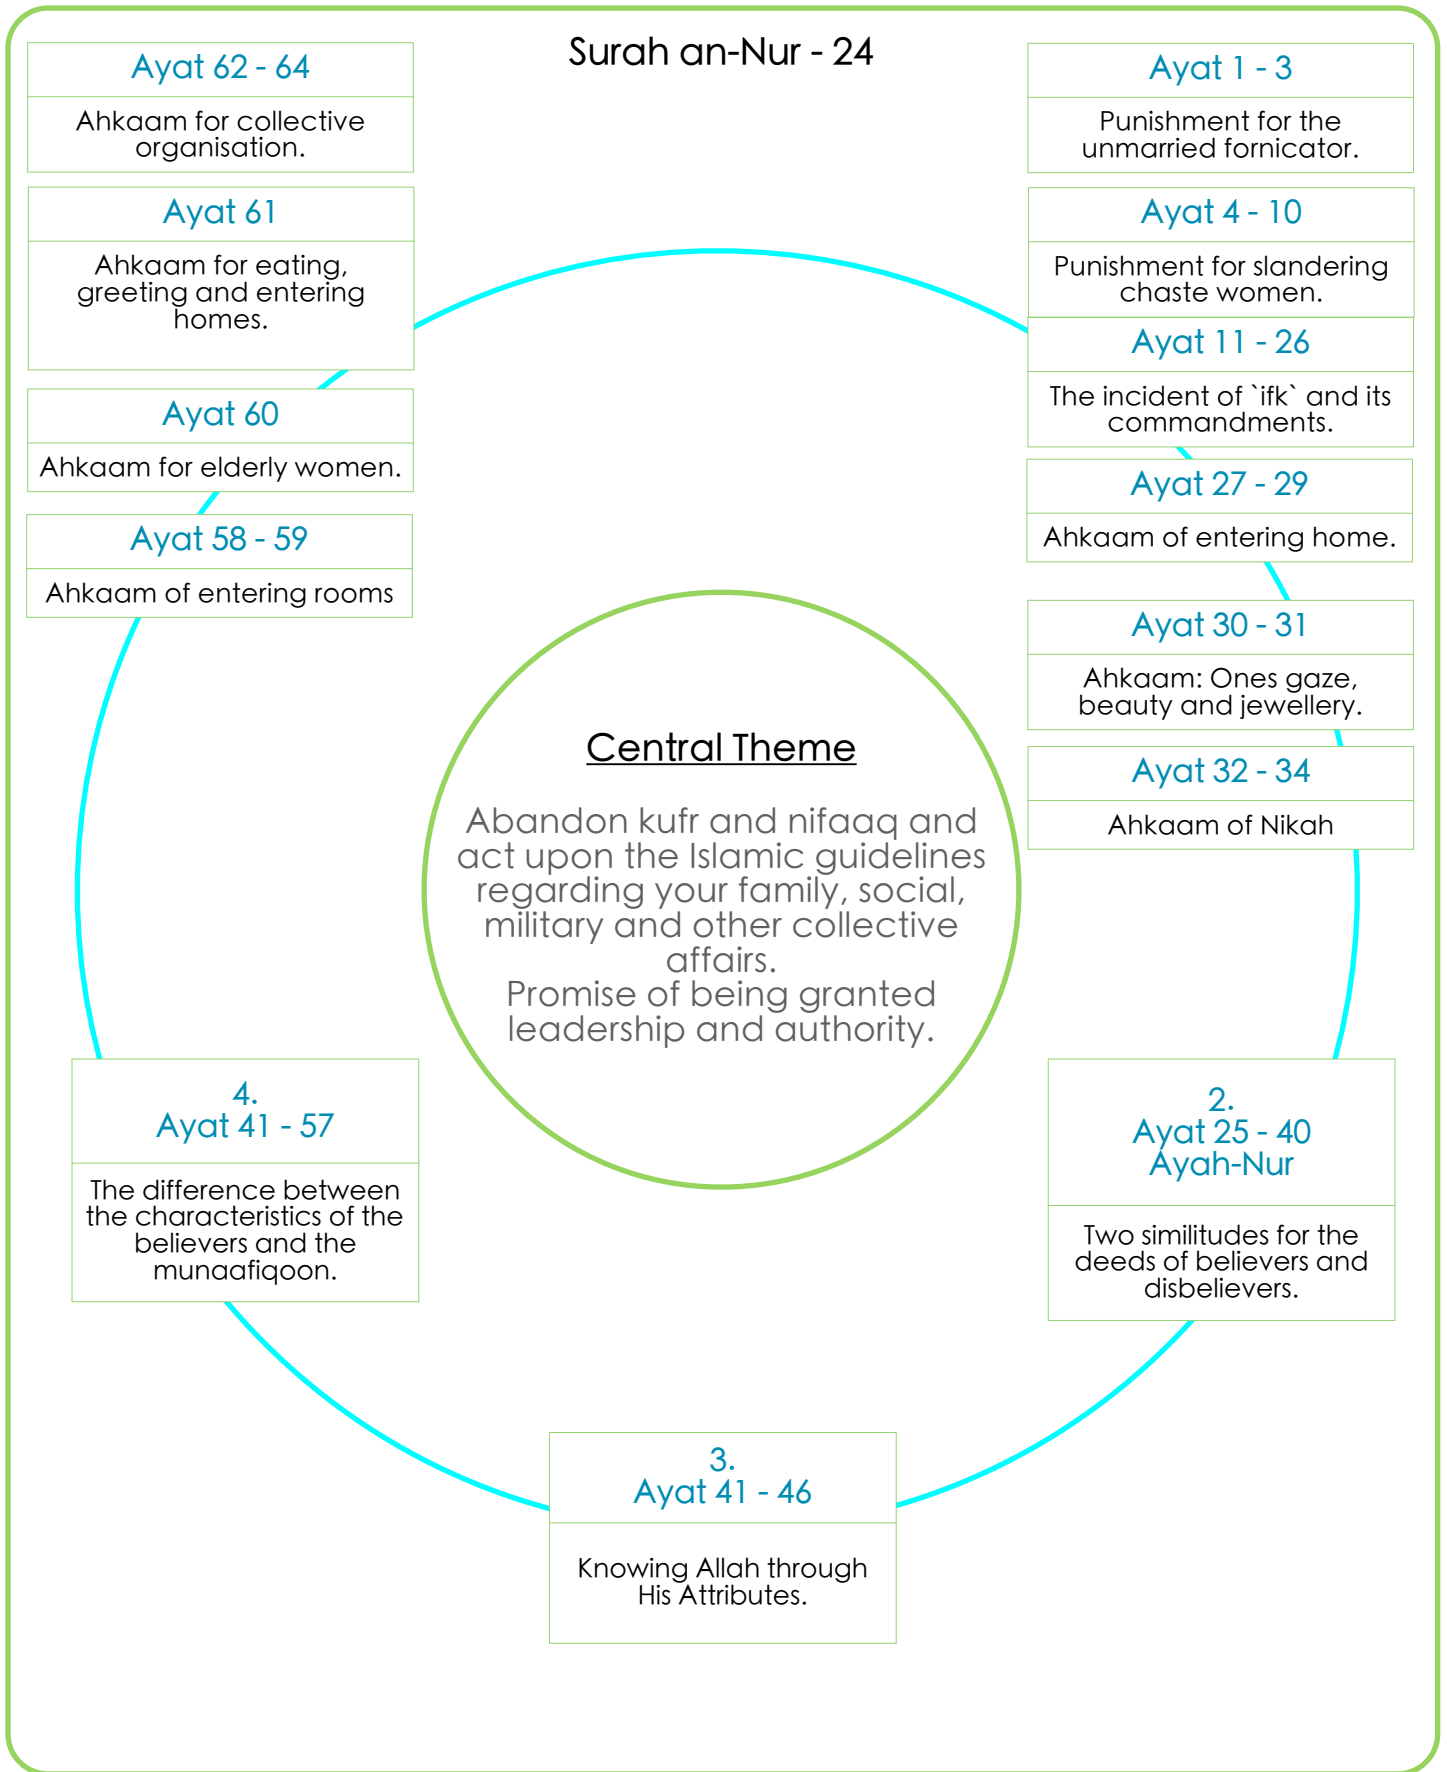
Surah an-Nur - 24

Ayat 62 - 64

Ahkaam for collective organisation.

Ayat 61

Ahkaam for eating, greeting and entering homes.

Ayat 60

Ahkaam for elderly women.

Ayat 58 - 59

Ahkaam of entering rooms

Ayat 1 - 3

Punishment for the unmarried fornicator.

Ayat 4 - 10

Punishment for slandering chaste women.

Ayat 11 - 26

The incident of `ifk` and its commandments.

Ayat 27 - 29

Ahkaam of entering home.

Ayat 30 - 31

Ahkaam: Ones gaze, beauty and jewellery.

Ayat 32 - 34

Ahkaam of Nikah

Central Theme

Abandon kufr and nifaaq and act upon the Islamic guidelines regarding your family, social, military and other collective affairs.
Promise of being granted leadership and authority.

4.
Ayat 41 - 57

The difference between the characteristics of the believers and the munaafiqoon.

2.
Ayat 25 - 40
Ayah-Nur

Two similitudes for the deeds of believers and disbelievers.

3.
Ayat 41 - 46

Knowing Allah through His Attributes.